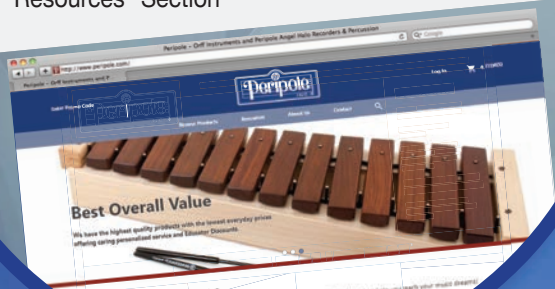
Resources" Section

Peripole – Orff Instruments and Peripole Angel Halo Recorders & Percussion

http://www.peripole.com/

Google

Peripole – Orff Instruments and P

Peripole

Log In

Insert Promo Code

Browse Products

Resources

About Us

Contact

Best Overall Value

We have the highest quality products with the lowest everyday prices offering caring personalized service and Educator Discounts.